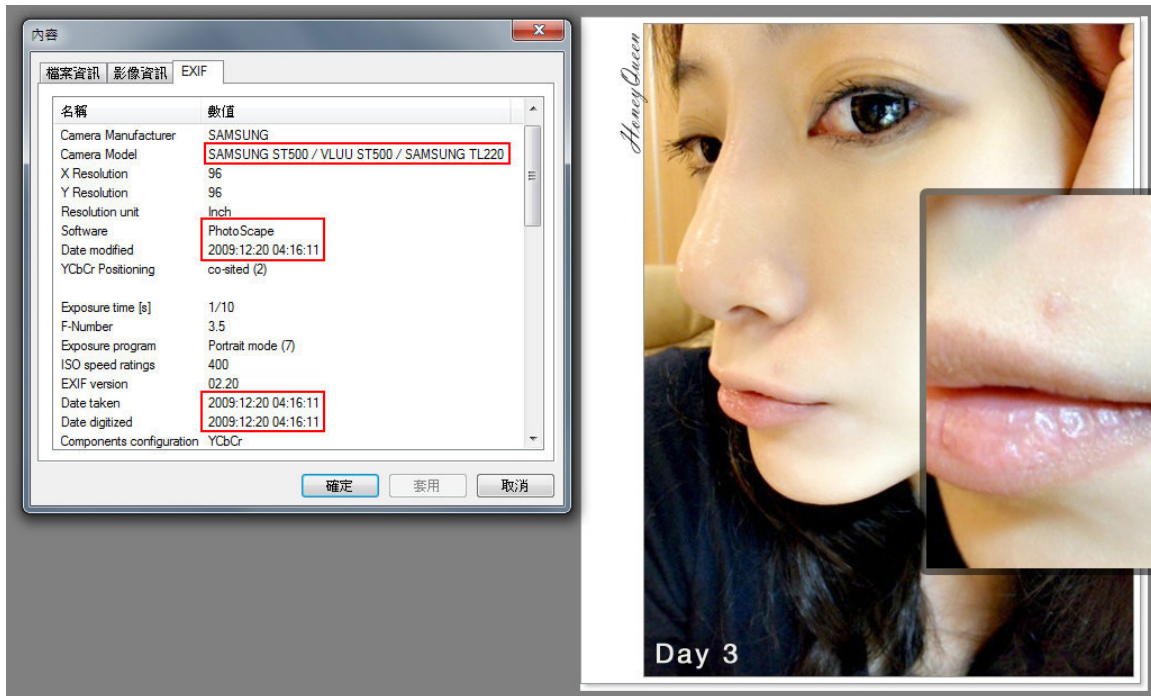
內容

檔案資訊 | 影像資訊 | EXIF

| 名稱 | 數值 |
|---|---|
| Camera Manufacturer | SAMSUNG |
| Camera Model | SAMSUNG ST500 / VLUU ST500 / SAMSUNG TL220 |
| X Resolution | 96 |
| Y Resolution | 96 |
| Resolution unit | Inch |
| Software | PhotoScape |
| Date modified | 2009:12:20 04:16:11 |
| YCbCr Positioning | co-sited (2) |
| Exposure time [s] | 1/10 |
| F-Number | 3.5 |
| Exposure program | Portrait mode (7) |
| ISO speed ratings | 400 |
| EXIF version | 02.20 |
| Date taken | 2009:12:20 04:16:11 |
| Date digitized | 2009:12:20 04:16:11 |
| Components configuration | YCbCr |

確定 套用 取消

HoneyQueen

Day 3